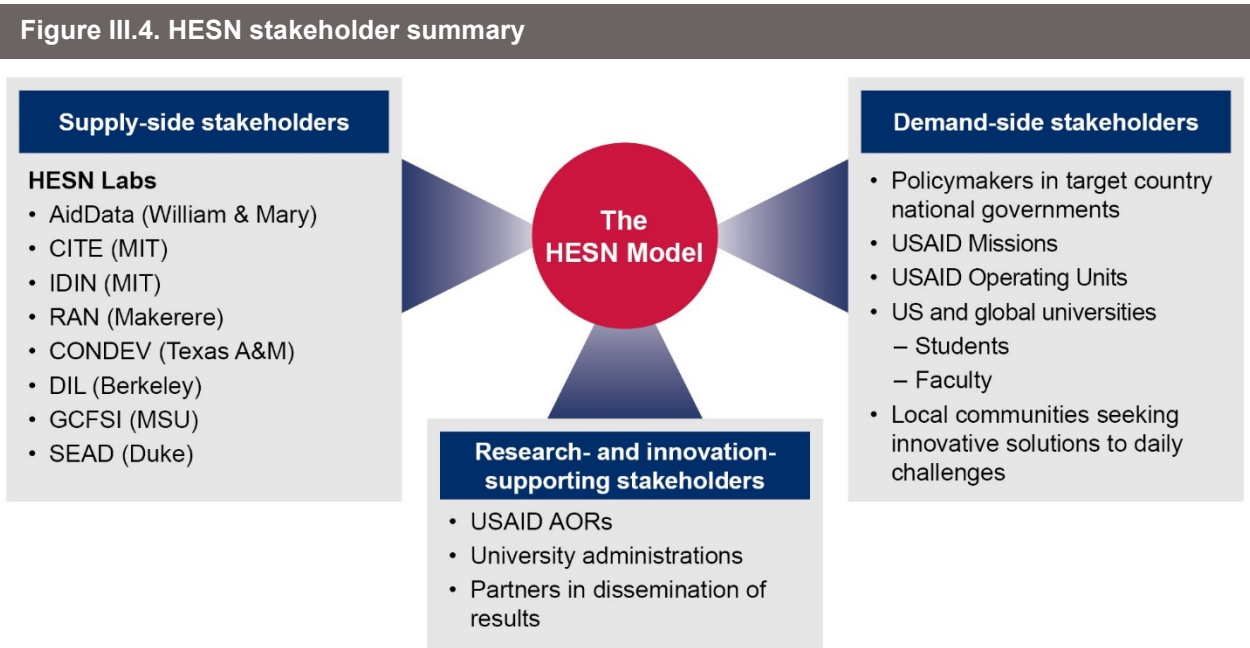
Figure III.4. HESN stakeholder summary

Supply-side stakeholders

HESN Labs
• AidData (William & Mary)
• CITE (MIT)
• IDIN (MIT)
• RAN (Makerere)
• CONDEV (Texas A&M)
• DIL (Berkeley)
• GCFSI (MSU)
• SEAD (Duke)

The HESN Model

Demand-side stakeholders

• Policymakers in target country national governments
• USAID Missions
• USAID Operating Units
• US and global universities
– Students
– Faculty
• Local communities seeking innovative solutions to daily challenges

Research- and innovation-supporting stakeholders

• USAID AORs
• University administrations
• Partners in dissemination of results